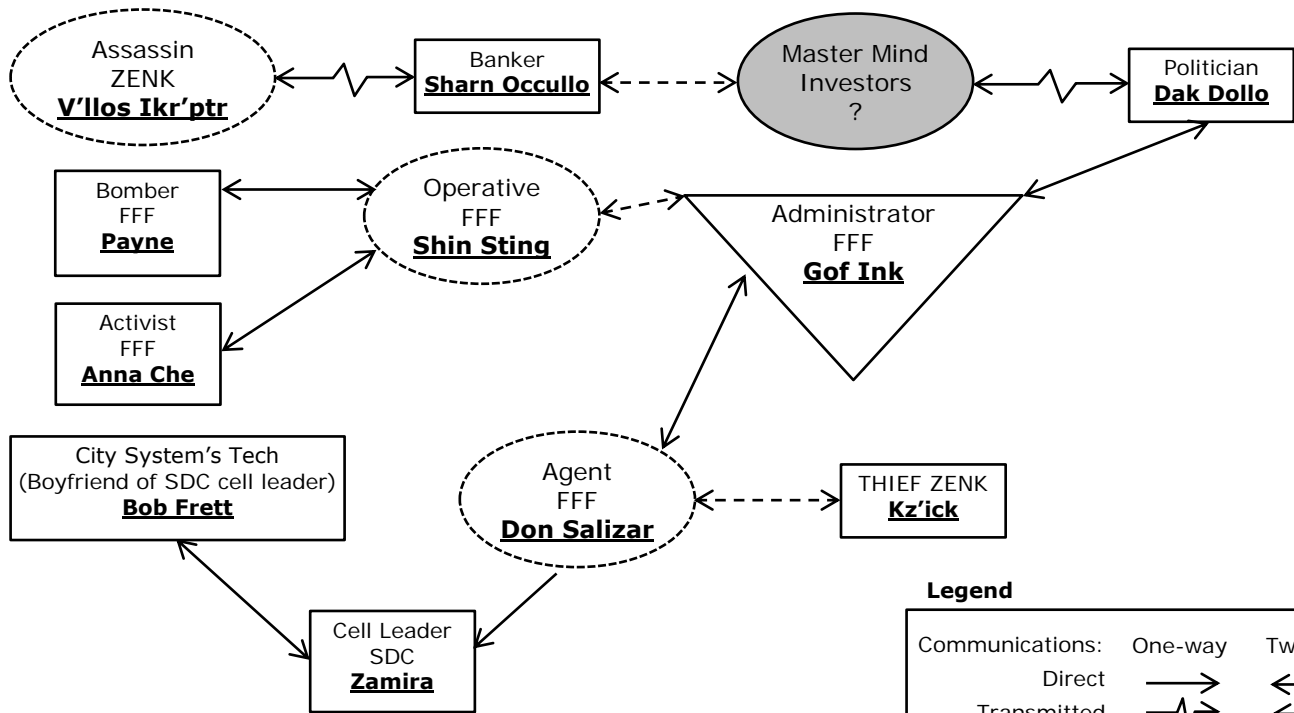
Assassin
ZENK
V'llos Ikr'ptr

Banker
Sharn Occullo

Master Mind
Investors
?

Politician
Dak Dollo

Bomber
FFF
Payne

Operative
FFF
Shin Sting

Administrator
FFF
Gof Ink

Activist
FFF
Anna Che

City System's Tech
(Boyfriend of SDC cell leader)
Bob Frett

Agent
FFF
Don Salizar

THIEF ZENK
Kz'ick

Cell Leader
SDC
Zamira

Legend

Communications: One-way Tw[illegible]
Direct
Transmitted